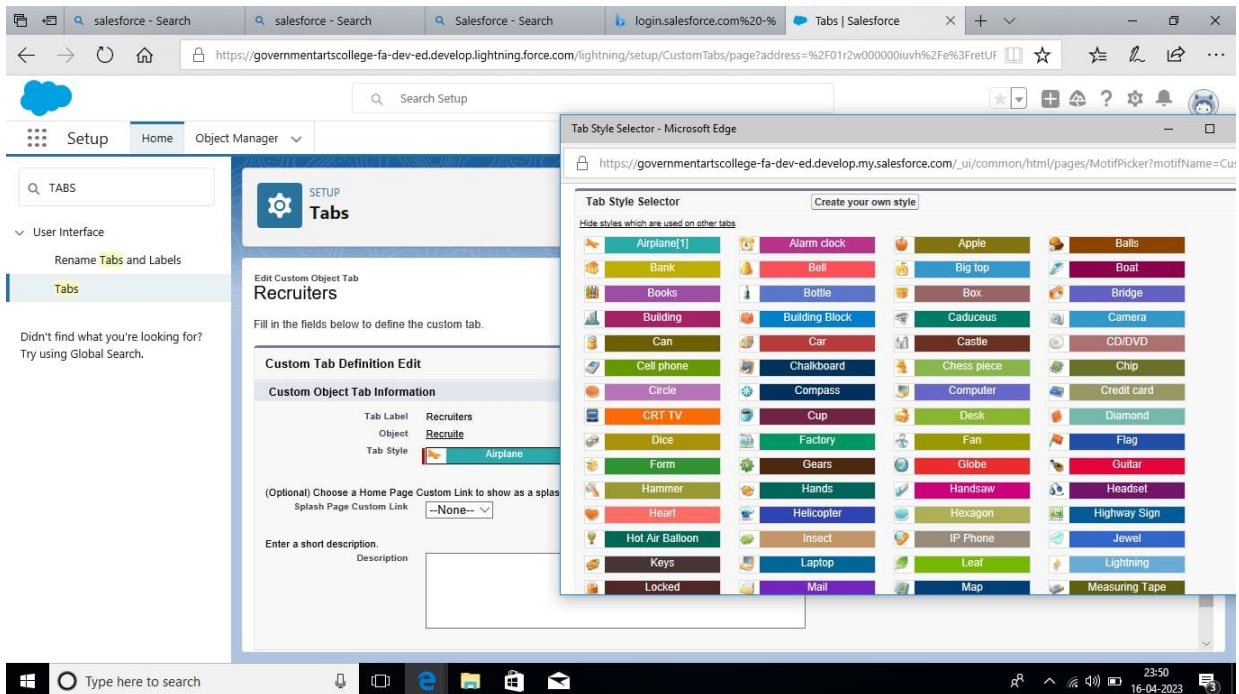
salesforce - Search | salesforce - Search | Salesforce - Search | login.salesforce.com%20-% | Tabs | Salesforce

https://governmentartscollege-fa-dev-ed.develop.lightning.force.com/lightning/setup/CustomTabs/page?address=%2F01r2w000000iuvh%2Fe%3FretUF

Search Setup

Setup Home Object Manager

TABS

User Interface

Rename Tabs and Labels

Tabs

Didn't find what you're looking for? Try using Global Search.

SETUP
Tabs

Edit Custom Object Tab
Recruiters

Fill in the fields below to define the custom tab.

Custom Tab Definition Edit

Custom Object Tab Information

Tab Label Recruiters
Object Recruite
Tab Style Airplane

(Optional) Choose a Home Page Custom Link to show as a splas
Splash Page Custom Link --None--

Enter a short description.
Description

Tab Style Selector - Microsoft Edge

https://governmentartscollege-fa-dev-ed.develop.my.salesforce.com/_ui/common/html/pages/MotifPicker?motifName=Cu

Tab Style Selector
Create your own style

Hide styles which are used on other tabs

| | | | |
|---|---|---|---|
| Airplane[1] | Alarm clock | Apple | Balls |
| Bank | Bell | Big top | Boat |
| Books | Bottle | Box | Bridge |
| Building | Building Block | Caduceus | Camera |
| Can | Car | Castle | CD/DVD |
| Cell phone | Chalkboard | Chess piece | Chip |
| Circle | Compass | Computer | Credit card |
| CRT TV | Cup | Desk | Diamond |
| Dice | Factory | Fan | Flag |
| Form | Gears | Globe | Guitar |
| Hammer | Hands | Handsaw | Headset |
| Heart | Helicopter | Hexagon | Highway Sign |
| Hot Air Balloon | Insect | IP Phone | Jewel |
| Keys | Laptop | Leaf | Lightning |
| Locked | Mail | Map | Measuring Tape |

Type here to search

23:50
16-04-2023